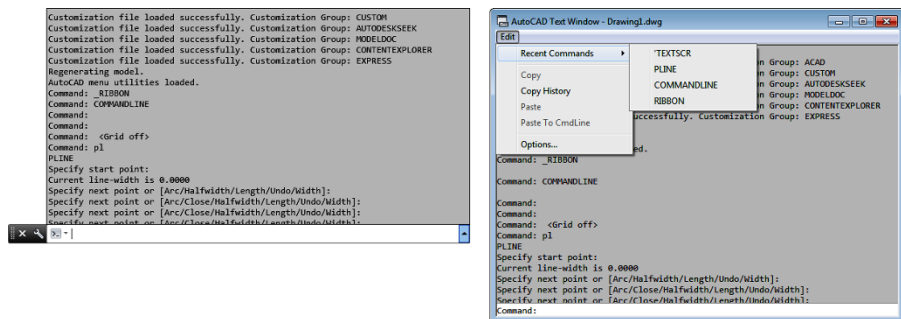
Customization file loaded successfully. Customization Group: CUSTOM
Customization file loaded successfully. Customization Group: AUTODESKSEEK
Customization file loaded successfully. Customization Group: MODELDOC
Customization file loaded successfully. Customization Group: CONTENTEXPLORER
Customization file loaded successfully. Customization Group: EXPRESS
Regenerating model.
AutoCAD menu utilities loaded.
Command: _RIBBON
Command: COMMANDLINE
Command:
Command:
Command: <Grid off>
Command: pl
PLINE
Specify start point:
Current line-width is 0.0000
Specify next point or [Arc/Halfwidth/Length/Undo/Width]:
Specify next point or [Arc/Close/Halfwidth/Length/Undo/Width]:
Specify next point or [Arc/Close/Halfwidth/Length/Undo/Width]:
Specify next point or [Arc/Close/Halfwidth/Length/Undo/Width]:

AutoCAD Text Window - Drawing1.dwg
Edit
Recent Commands
'TEXTSCR
PLINE
COMMANDLINE
RIBBON
Copy
Copy History
Paste
Paste To CmdLine
Options...
n Group: ACAD
n Group: CUSTOM
n Group: AUTODESKSEEK
n Group: MODELDOC
n Group: CONTENTEXPLORER
successfully. Customization Group: EXPRESS
ed.
Command: _RIBBON

Command: COMMANDLINE

Command:
Command:
Command: <Grid off>
Command: pl
PLINE
Specify start point:
Current line-width is 0.0000
Specify next point or [Arc/Halfwidth/Length/Undo/Width]:
Specify next point or [Arc/Close/Halfwidth/Length/Undo/Width]:
Specify next point or [Arc/Close/Halfwidth/Length/Undo/Width]:
Command: